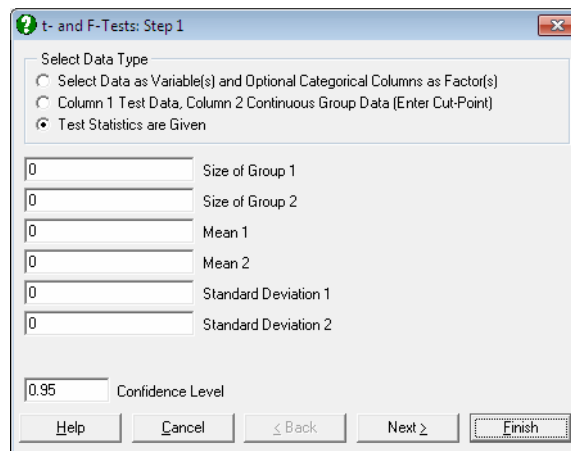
t- and F-Tests: Step 1

Select Data Type
Select Data as Variable(s) and Optional Categorical Columns as Factor(s)
Column 1 Test Data, Column 2 Continuous Group Data (Enter Cut-Point)
Test Statistics are Given

0 Size of Group 1
0 Size of Group 2
0 Mean 1
0 Mean 2
0 Standard Deviation 1
0 Standard Deviation 2

0.95 Confidence Level

Help
Cancel
< Back
Next >
Finish